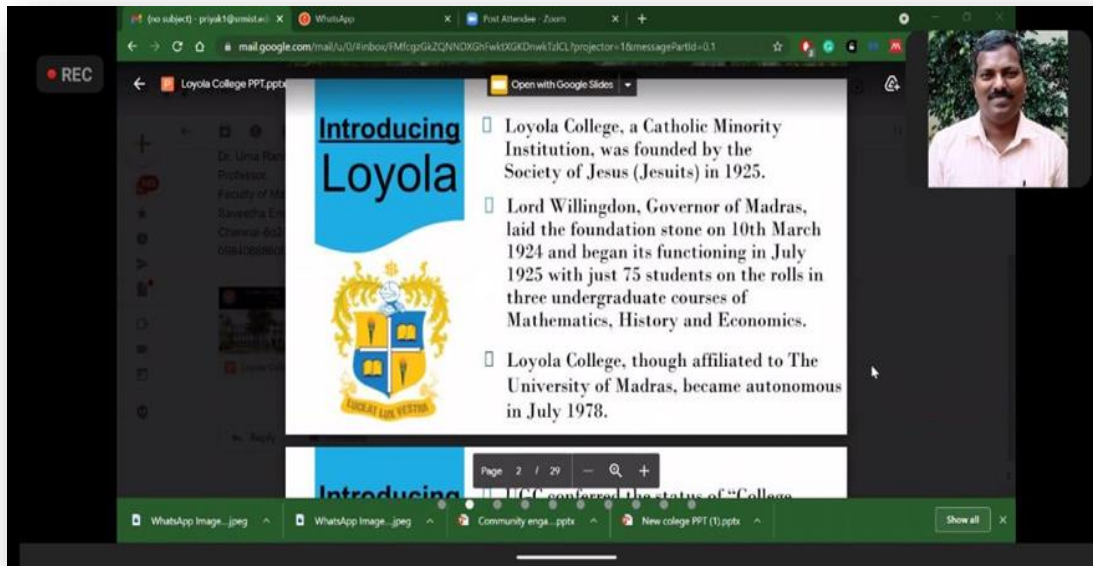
M (no subject) - priyak1@srmist.ed ×   WhatsApp ×   Post Attendee - Zoom ×   +

mail.google.com/mail/u/0/#inbox/FMfcgzGkZQNNDXGhFwktXGKDnwkTzlCL?projector=1&messagePartId=0.1

● REC

Loyola College PPT.pptx

Open with Google Slides

Dr. Uma Rani
Professor
Faculty of Ma
Saveetha En
Chennai-602
09841658600

Reply

Introducing Loyola

LUCEAT LUX VESTRA

Loyola College, a Catholic Minority Institution, was founded by the Society of Jesus (Jesuits) in 1925.

Lord Willingdon, Governor of Madras, laid the foundation stone on 10th March 1924 and began its functioning in July 1925 with just 75 students on the rolls in three undergraduate courses of Mathematics, History and Economics.

Loyola College, though affiliated to The University of Madras, became autonomous in July 1978.

Page 2 / 29

Introducing

UGC conferred the status of "College

WhatsApp Image....jpeg   WhatsApp Image....jpeg   Community enga....pptx   New colege PPT (1).pptx   Show all